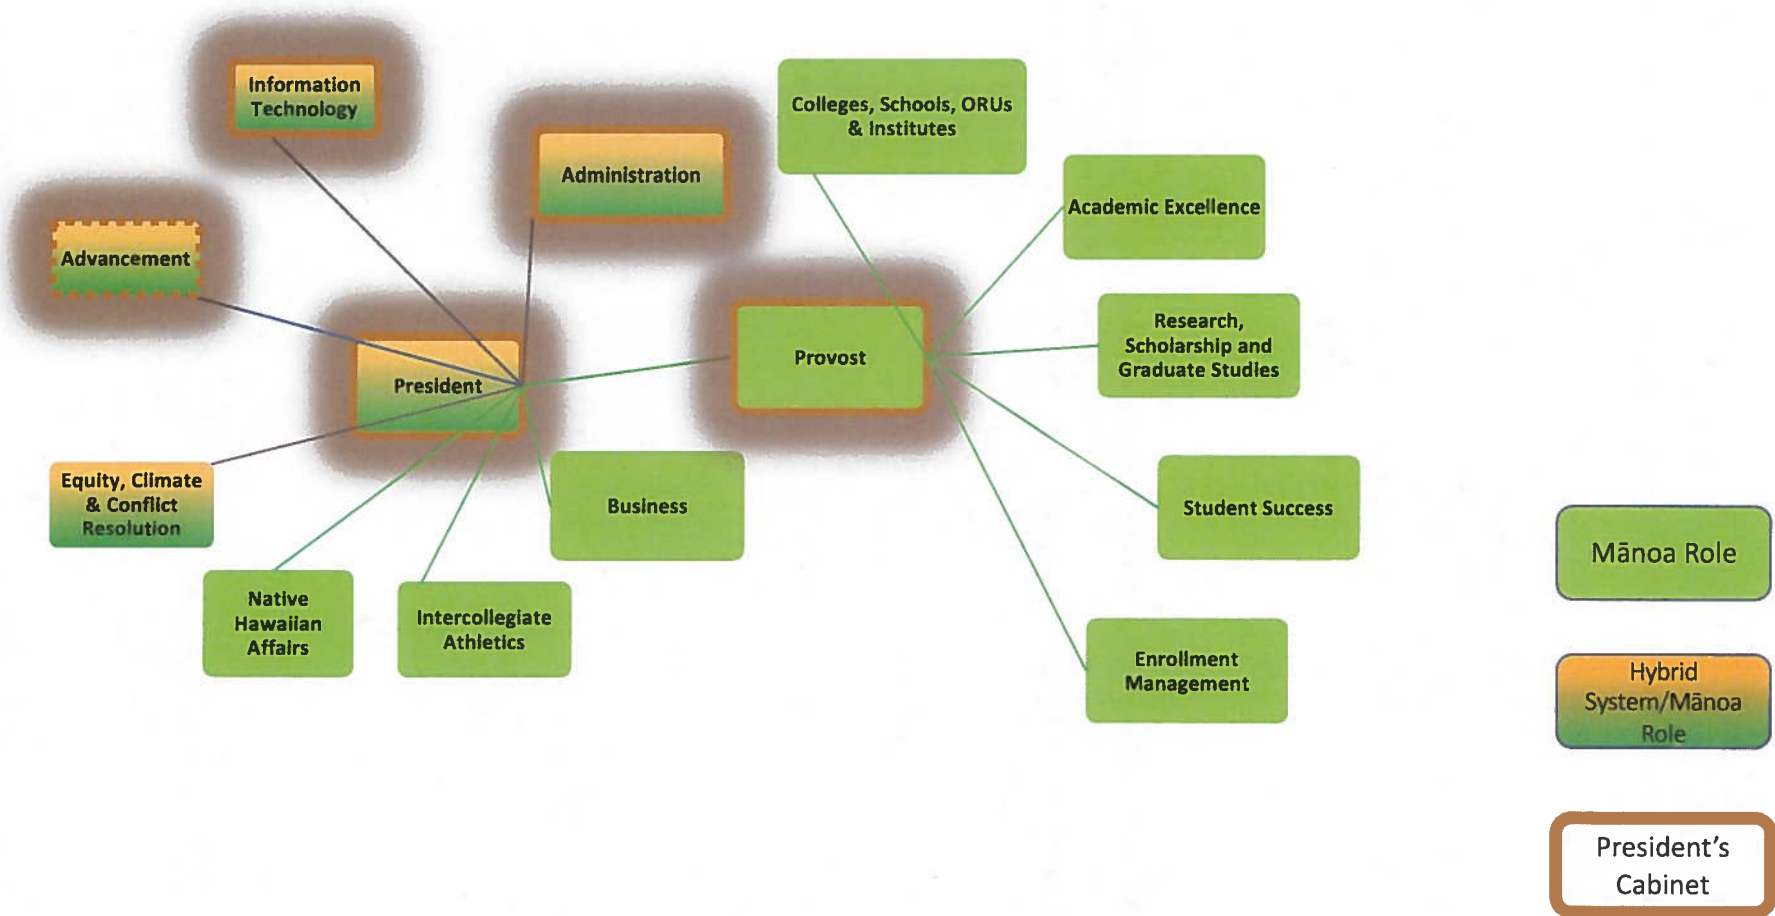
Information Technology

Administration

Colleges, Schools, ORUs & Institutes

Academic Excellence

Advancement

President

Provost

Research, Scholarship and Graduate Studies

Equity, Climate & Conflict Resolution

Business

Student Success

Native Hawaiian Affairs

Intercollegiate Athletics

Enrollment Management

Mānoa Role

Hybrid System/Mānoa Role

President's Cabinet